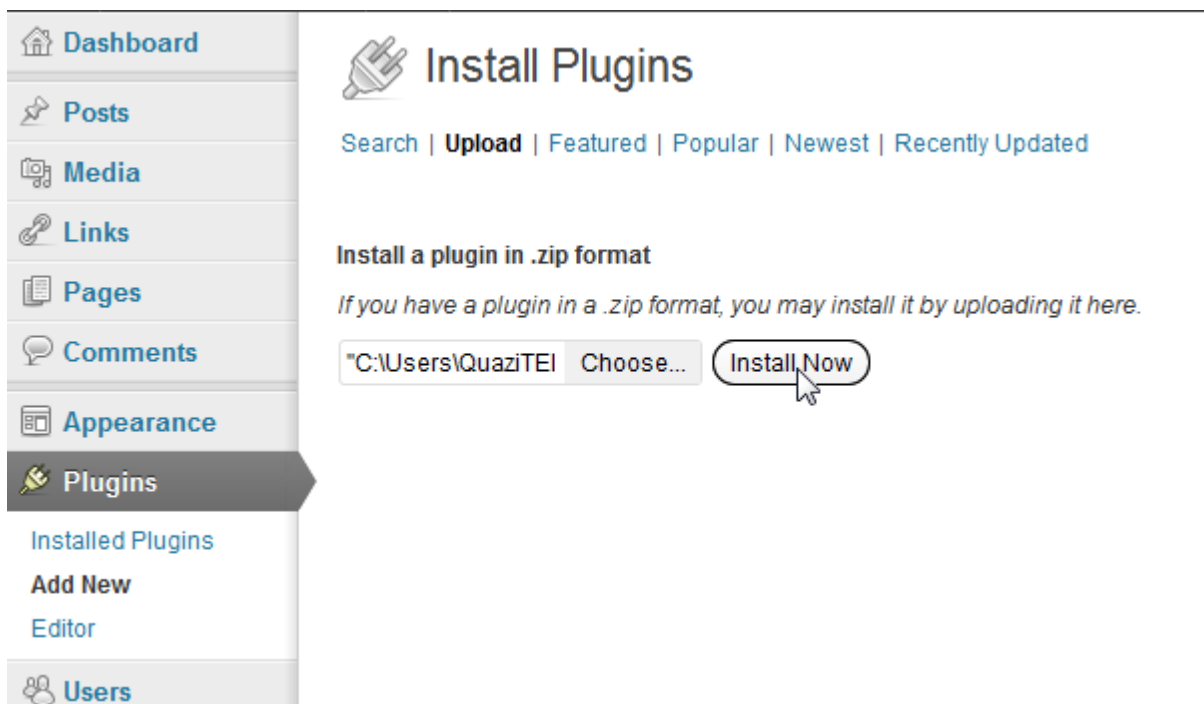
Dashboard
Posts
Media
Links
Pages
Comments
Appearance
Plugins
Installed Plugins
Add New
Editor
Users

Install Plugins

Search | Upload | Featured | Popular | Newest | Recently Updated

Install a plugin in .zip format

If you have a plugin in a .zip format, you may install it by uploading it here.

"C:\Users\QuaziTEI Choose... Install Now